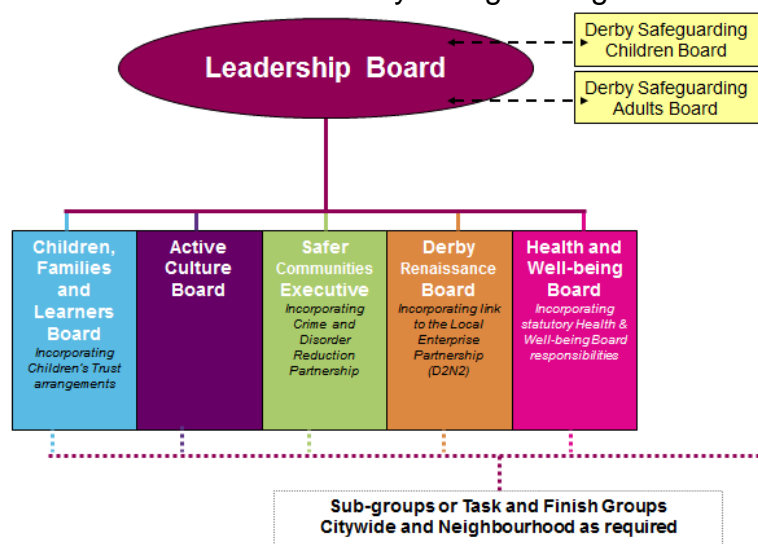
Leadership Board

Derby Safeguarding Children Board

Derby Safeguarding Adults Board

Children, Families and Learners Board
Incorporating Children's Trust arrangements

Active Culture Board

Safer Communities Executive
Incorporating Crime and Disorder Reduction Partnership

Derby Renaissance Board
Incorporating link to the Local Enterprise Partnership (D2N2)

Health and Well-being Board
Incorporating statutory Health & Well-being Board responsibilities

Sub-groups or Task and Finish Groups Citywide and Neighbourhood as required